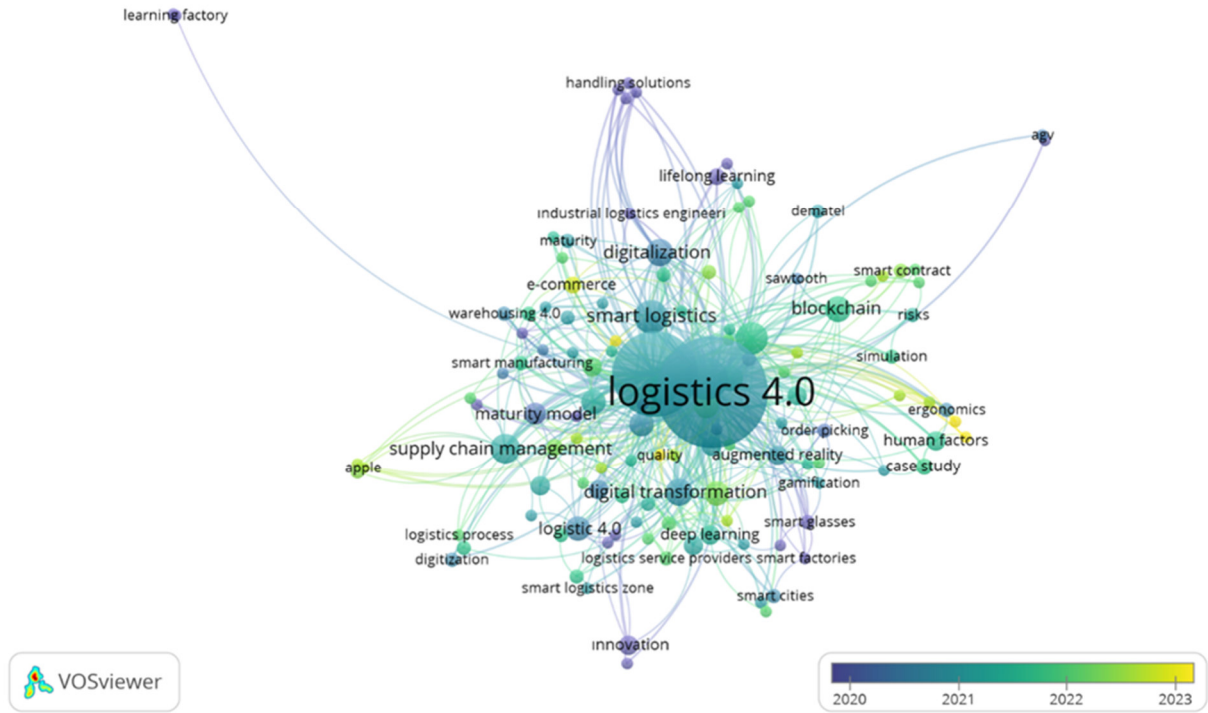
learning factory
handling solutions
agv
lifelong learning
industrial logistics engineeri
dematel
maturity
digitalization
smart contract
sawtooth
e-commerce
blockchain
warehousing 4.0
smart logistics
risks
smart manufacturing
simulation
logistics 4.0
ergonomics
maturity model
order picking
human factors
supply chain management
augmented reality
apple
quality
case study
digital transformation
gamification
logistic 4.0
smart glasses
logistics process
deep learning
digitization
logistics service providers
smart factories
smart logistics zone
smart cities
innovation
VOSviewer
2020
2021
2022
2023